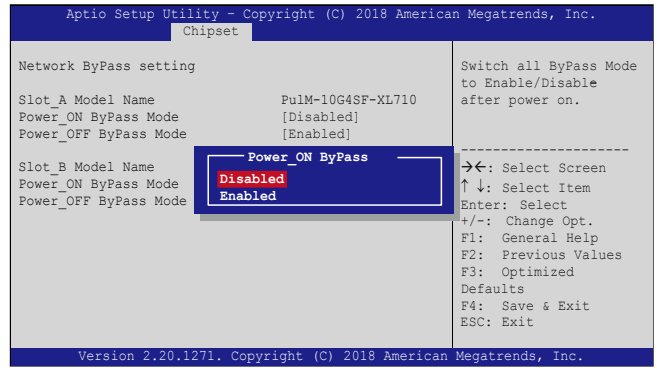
Aptio Setup Utility – Copyright (C) 2018 American Megatrends, Inc.
Chipset

Network ByPass setting

Slot_A Model Name PulM-10G4SF-XL710
Power_ON ByPass Mode [Disabled]
Power_OFF ByPass Mode [Enabled]

Slot_B Model Name
Power_ON ByPass Mode
Power_OFF ByPass Mode

Power_ON ByPass
Disabled
Enabled

Switch all ByPass Mode to Enable/Disable after power on.

---------------------
→←: Select Screen
↑ ↓: Select Item
Enter: Select
+/-: Change Opt.
F1: General Help
F2: Previous Values
F3: Optimized Defaults
F4: Save & Exit
ESC: Exit

Version 2.20.1271. Copyright (C) 2018 American Megatrends, Inc.